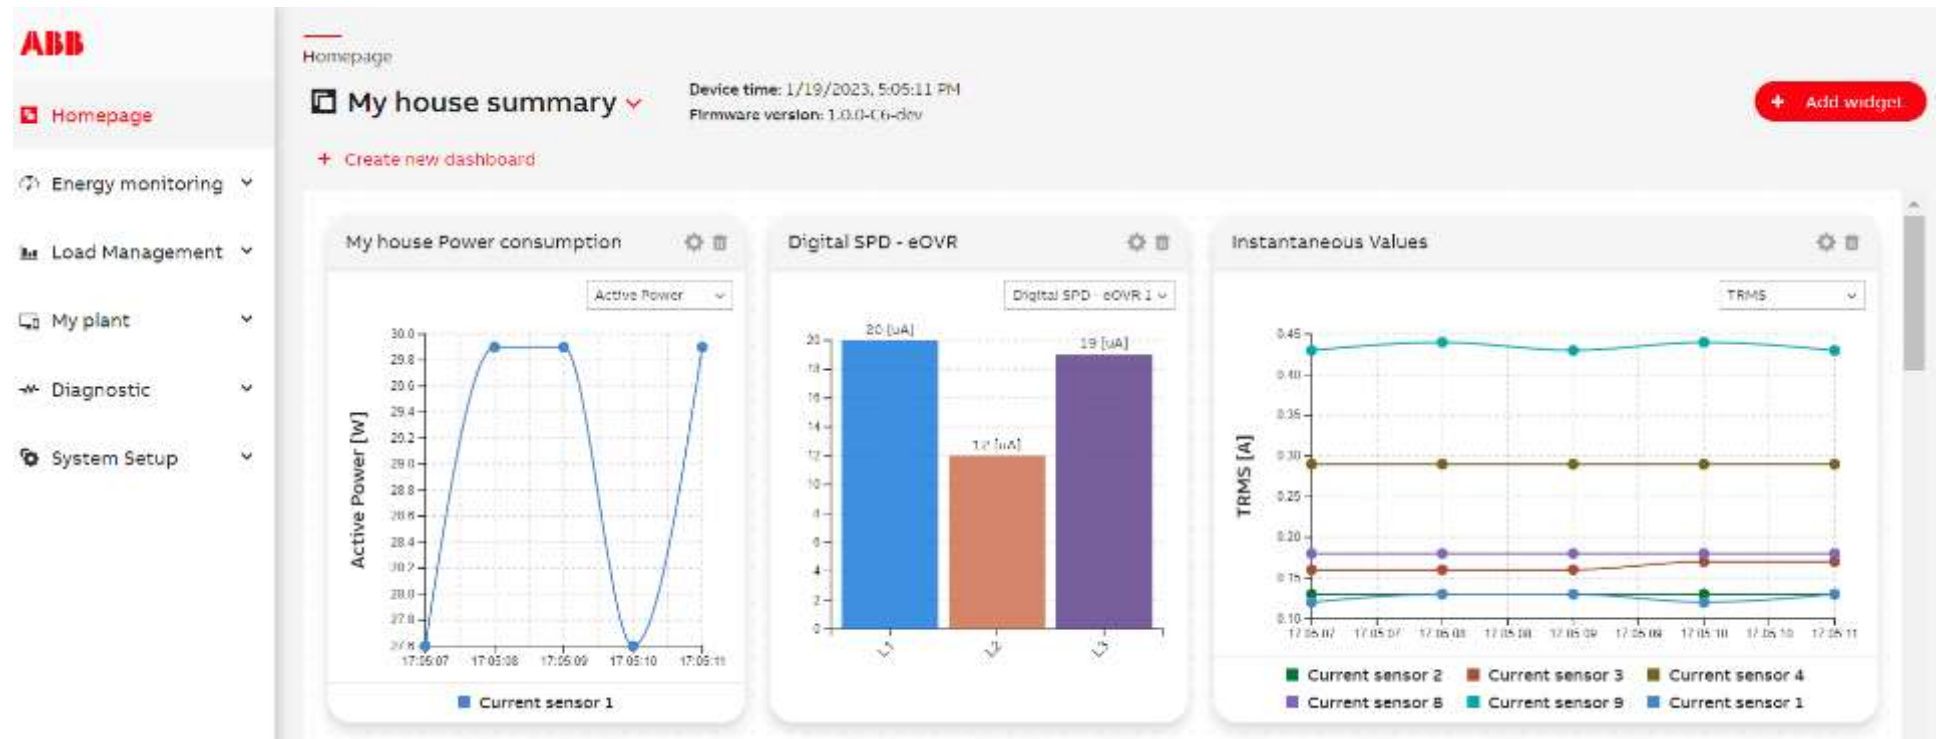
ABB

Homepage

Energy monitoring

Load Management

My plant

Diagnostic

System Setup

Homepage

My house summary

Device time: 1/19/2023, 5:05:11 PM
Firmware version: 1.0.0-C6-dev

+ Add widget

+ Create new dashboard

My house Power consumption

Active Power

Active Power [W]

30.0
29.8
29.6
29.4
29.2
29.0
28.8
28.6
28.4
28.2
28.0
27.8
27.6

17:05:07 17:05:08 17:05:09 17:05:10 17:05:11

Current sensor 1

Digital SPD - eOVR

Digital SPD - eOVR 1

20 [uA]
12 [uA]
19 [uA]

20
18
16
14
12
10
8
6
4
2
0

L1 L2 L3

Instantaneous Values

TRMS

TRMS [A]

0.45
0.40
0.35
0.30
0.25
0.20
0.15
0.10

17:05:07 17:05:07 17:05:08 17:05:08 17:05:09 17:05:09 17:05:10 17:05:10 17:05:11

Current sensor 2 Current sensor 3 Current sensor 4
Current sensor 8 Current sensor 9 Current sensor 1